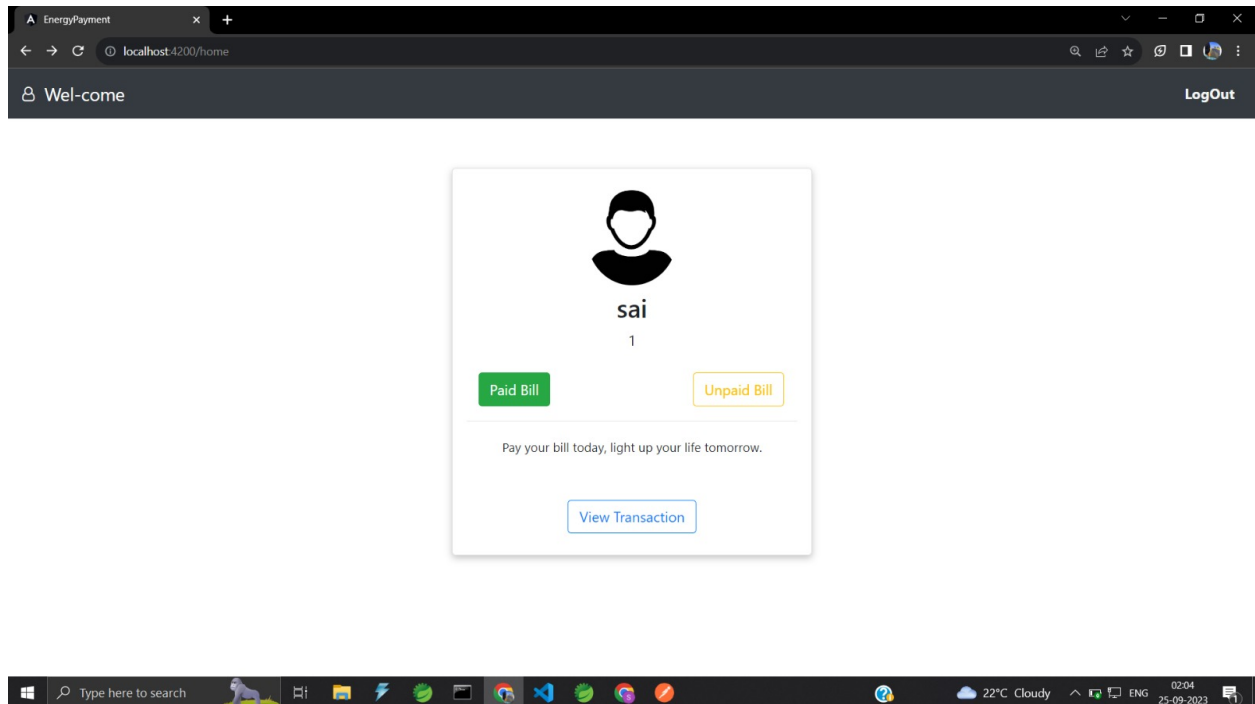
EnergyPayment

localhost:4200/home

Wel-come

LogOut

sai

1

Paid Bill

Unpaid Bill

Pay your bill today, light up your life tomorrow.

View Transaction

Type here to search

22°C Cloudy

ENG

02:04
25-09-2023